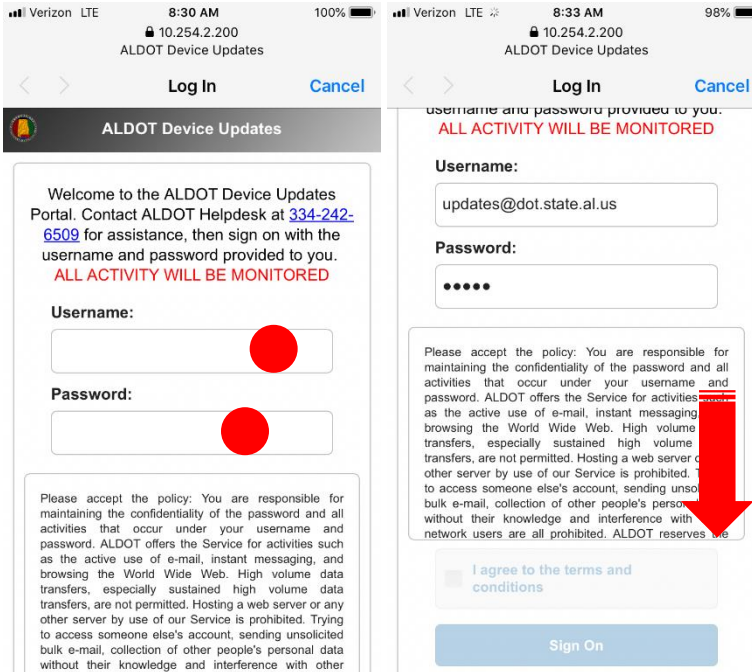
Verizon LTE 8:30 AM 100%
10.254.2.200
ALDOT Device Updates

Log In Cancel

ALDOT Device Updates

Welcome to the ALDOT Device Updates Portal. Contact ALDOT Helpdesk at 334-242-6509 for assistance, then sign on with the username and password provided to you.
ALL ACTIVITY WILL BE MONITORED

Username:

Password:

Please accept the policy: You are responsible for maintaining the confidentiality of the password and all activities that occur under your username and password. ALDOT offers the Service for activities such as the active use of e-mail, instant messaging, and browsing the World Wide Web. High volume data transfers, especially sustained high volume data transfers, are not permitted. Hosting a web server or any other server by use of our Service is prohibited. Trying to access someone else's account, sending unsolicited bulk e-mail, collection of other people's personal data without their knowledge and interference with other

Verizon LTE 8:33 AM 98%
10.254.2.200
ALDOT Device Updates

Log In Cancel

username and password provided to you.
ALL ACTIVITY WILL BE MONITORED

Username:
updates@dot.state.al.us

Password:
•••••

Please accept the policy: You are responsible for maintaining the confidentiality of the password and all activities that occur under your username and password. ALDOT offers the Service for activities such as the active use of e-mail, instant messaging, browsing the World Wide Web. High volume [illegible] transfers, especially sustained high volume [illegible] transfers, are not permitted. Hosting a web server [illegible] other server by use of our Service is prohibited. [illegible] to access someone else's account, sending unso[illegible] bulk e-mail, collection of other people's perso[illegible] without their knowledge and interference with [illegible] network users are all prohibited. ALDOT reserves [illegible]

I agree to the terms and conditions

Sign On